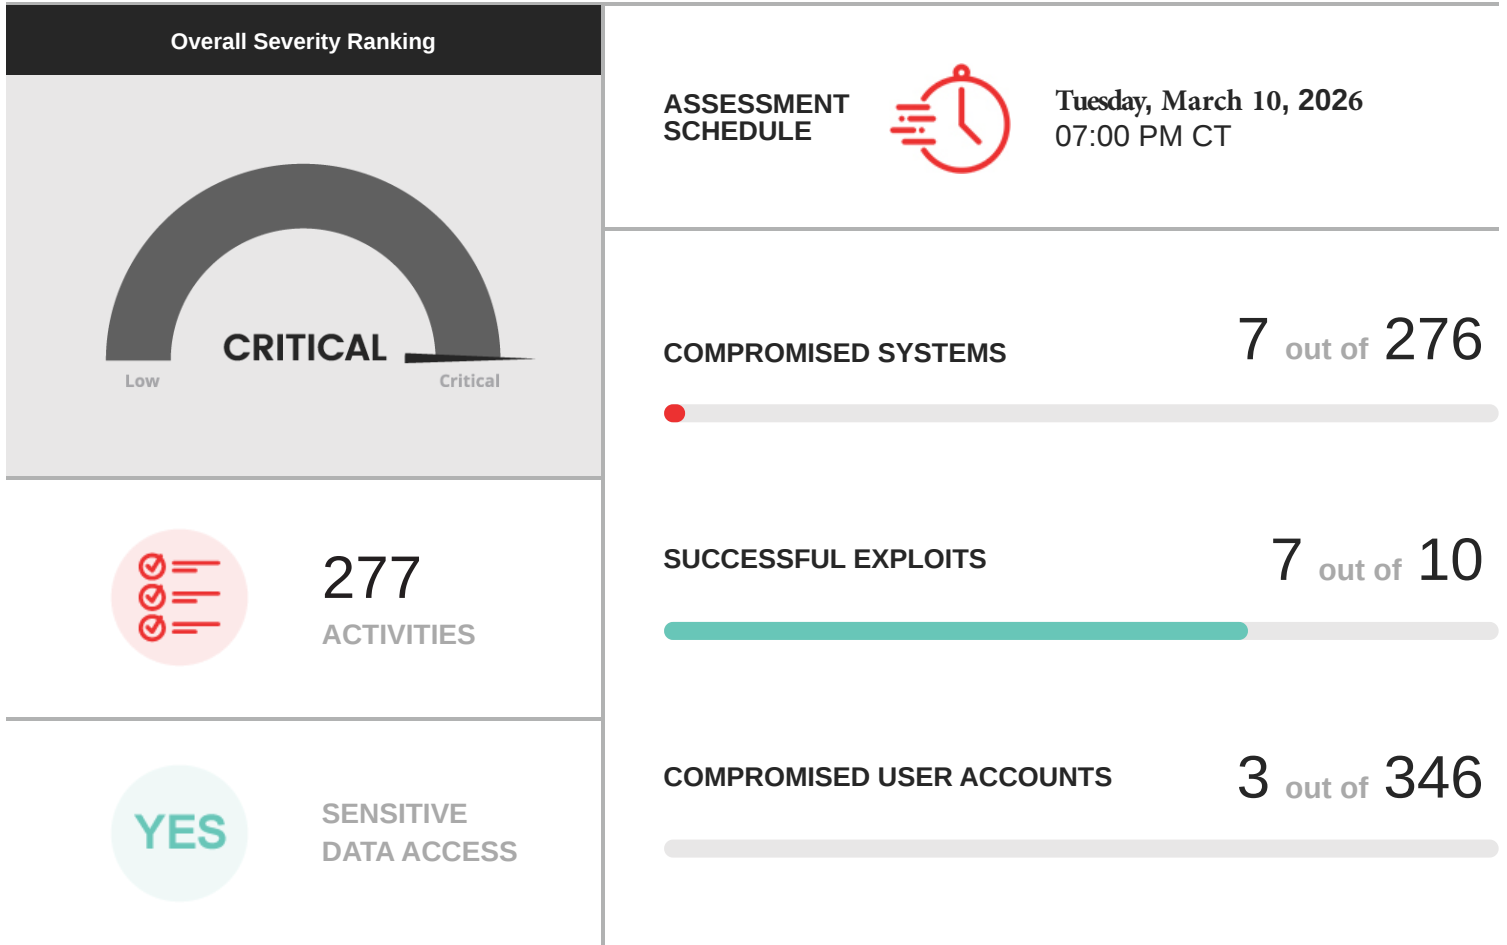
Overall Severity Ranking

CRITICAL

Low

Critical

277

ACTIVITIES

YES

SENSITIVE DATA ACCESS

ASSESSMENT SCHEDULE

Tuesday, March 10, 2026
07:00 PM CT

COMPROMISED SYSTEMS

7 out of 276

SUCCESSFUL EXPLOITS

7 out of 10

COMPROMISED USER ACCOUNTS

3 out of 346